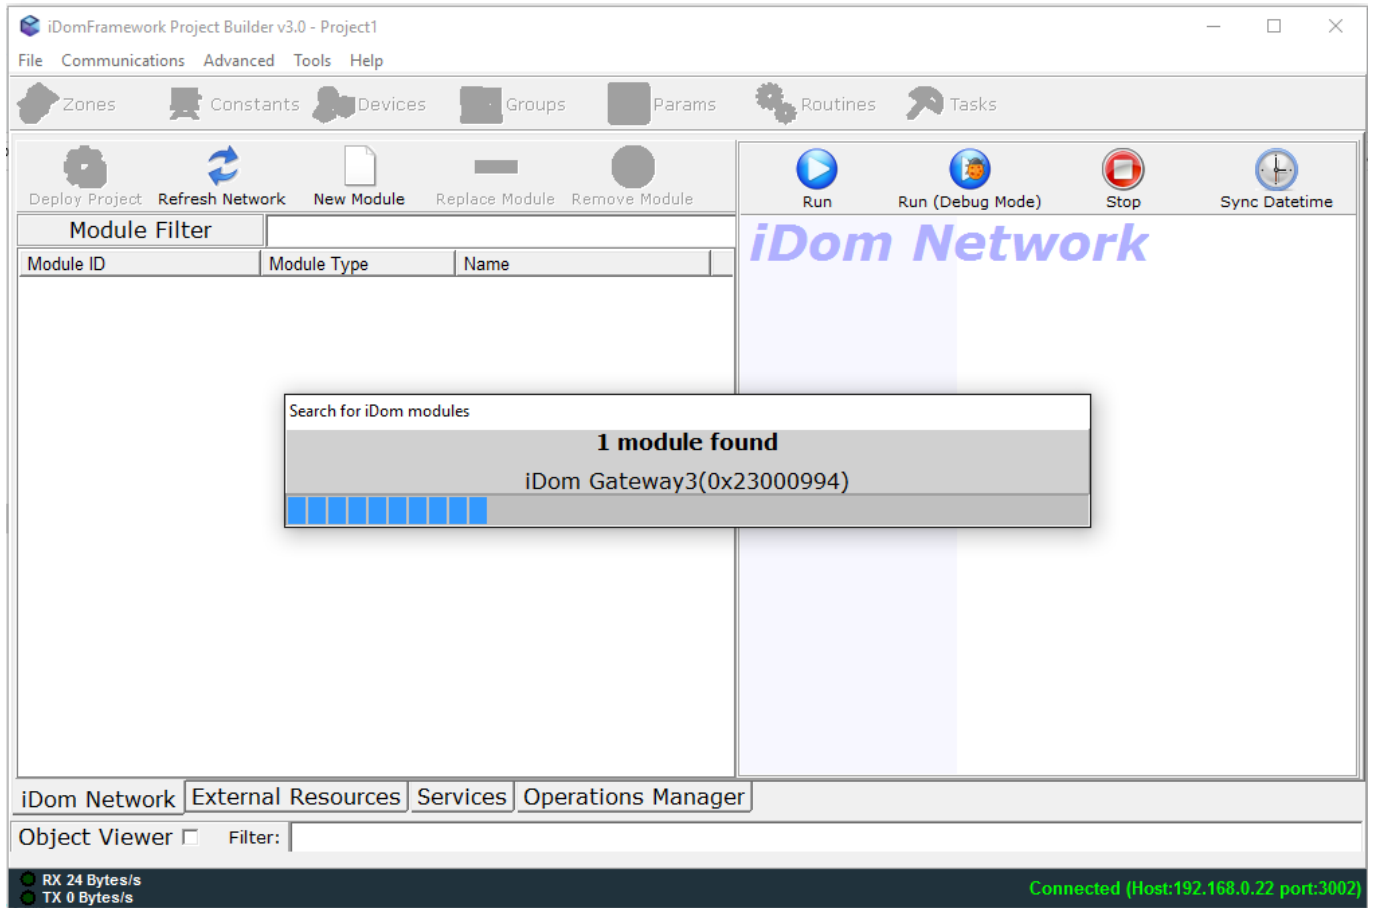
iDomFramework Project Builder v3.0 - Project1

File Communications Advanced Tools Help

Zones Constants Devices Groups Params Routines Tasks

Deploy Project Refresh Network New Module Replace Module Remove Module

Run Run (Debug Mode) Stop Sync Datetime

Module Filter

| Module ID | Module Type | Name |
|---|---|---|

iDom Network

Search for iDom modules

1 module found

iDom Gateway3(0x23000994)

iDom Network External Resources Services Operations Manager

Object Viewer Filter:

RX 24 Bytes/s
TX 0 Bytes/s

Connected (Host:192.168.0.22 port:3002)